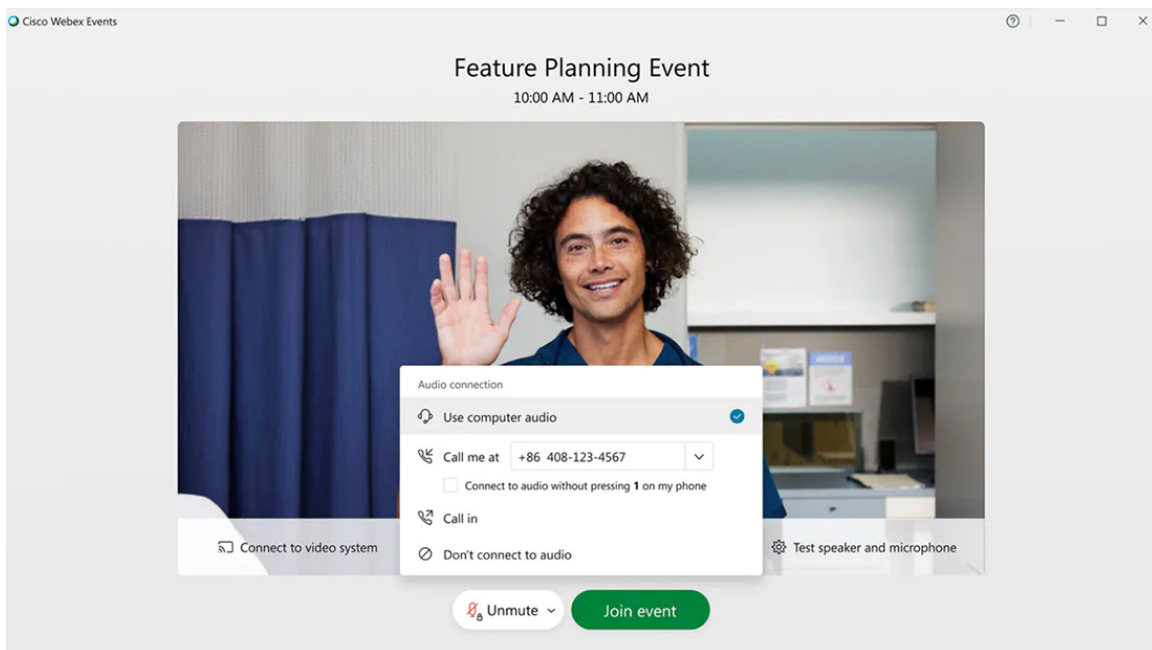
Cisco Webex Events

Feature Planning Event
10:00 AM - 11:00 AM

Audio connection
Use computer audio
Call me at +86 408-123-4567
Connect to audio without pressing 1 on my phone
Call in
Don't connect to audio

Connect to video system
Test speaker and microphone

Unmute
Join event